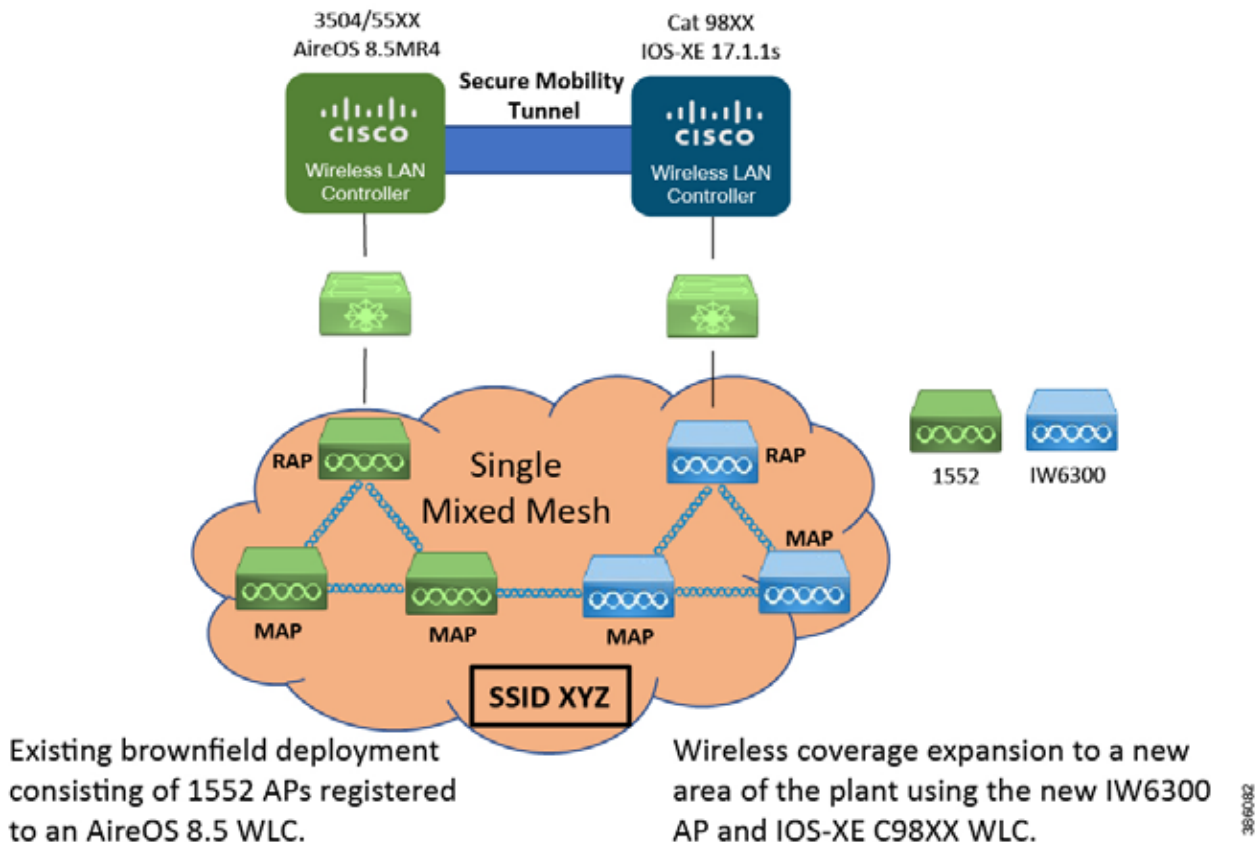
3504/55XX
AireOS 8.5MR4

Secure Mobility Tunnel

Cat 98XX
IOS-XE 17.1.1s

CISCO
Wireless LAN Controller

CISCO
Wireless LAN Controller

RAP

Single Mixed Mesh

RAP

MAP

MAP

MAP

MAP

1552

IW6300

SSID XYZ

Existing brownfield deployment consisting of 1552 APs registered to an AireOS 8.5 WLC.

Wireless coverage expansion to a new area of the plant using the new IW6300 AP and IOS-XE C98XX WLC.

386082